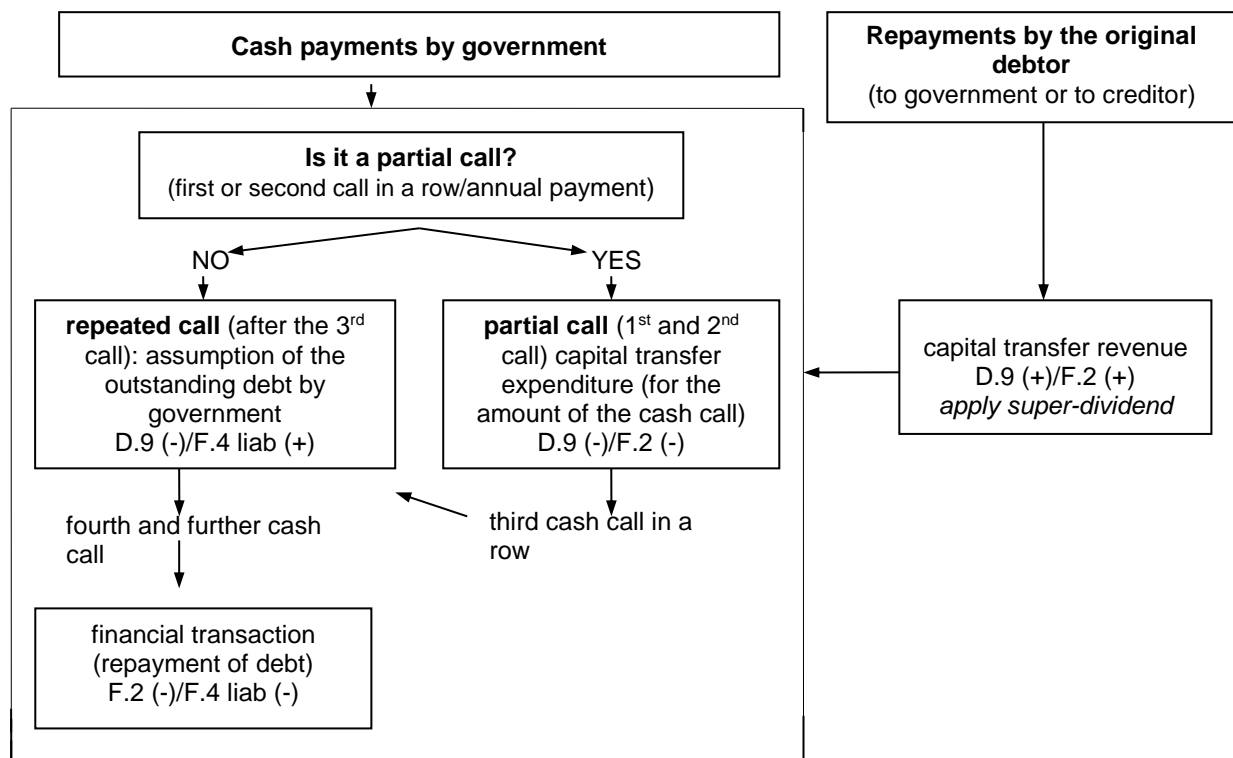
Cash payments by government

Repayments by the original debtor
(to government or to creditor)

Is it a partial call?
(first or second call in a row/annual payment)

NO

YES

repeated call (after the 3$^{rd}$ call): assumption of the outstanding debt by government
D.9 (-)/F.4 liab (+)

partial call (1$^{st}$ and 2$^{nd}$ call) capital transfer expenditure (for the amount of the cash call)
D.9 (-)/F.2 (-)

capital transfer revenue
D.9 (+)/F.2 (+)
apply super-dividend

fourth and further cash call

third cash call in a row

financial transaction
(repayment of debt)
F.2 (-)/F.4 liab (-)